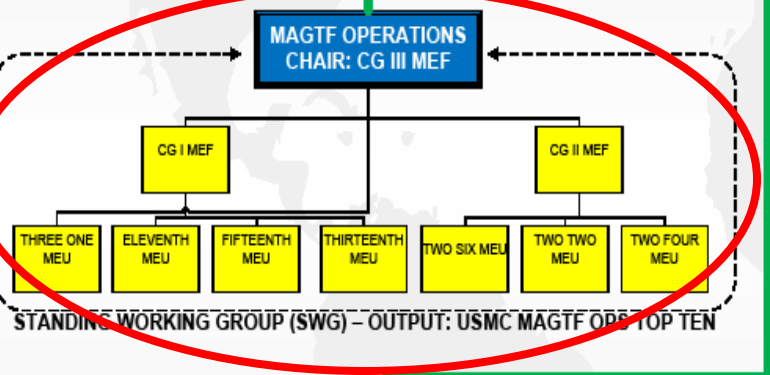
MAGTF OPERATIONS
CHAIR: CG III MEF

CG I MEF

CG II MEF

THREE ONE MEU

ELEVENTH MEU

FIFTEENTH MEU

THIRTEENTH MEU

TWO SIX MEU

TWO TWO MEU

TWO FOUR MEU

STANDING WORKING GROUP (SWG) – OUTPUT: USMC MAGTF OPS TOP TEN